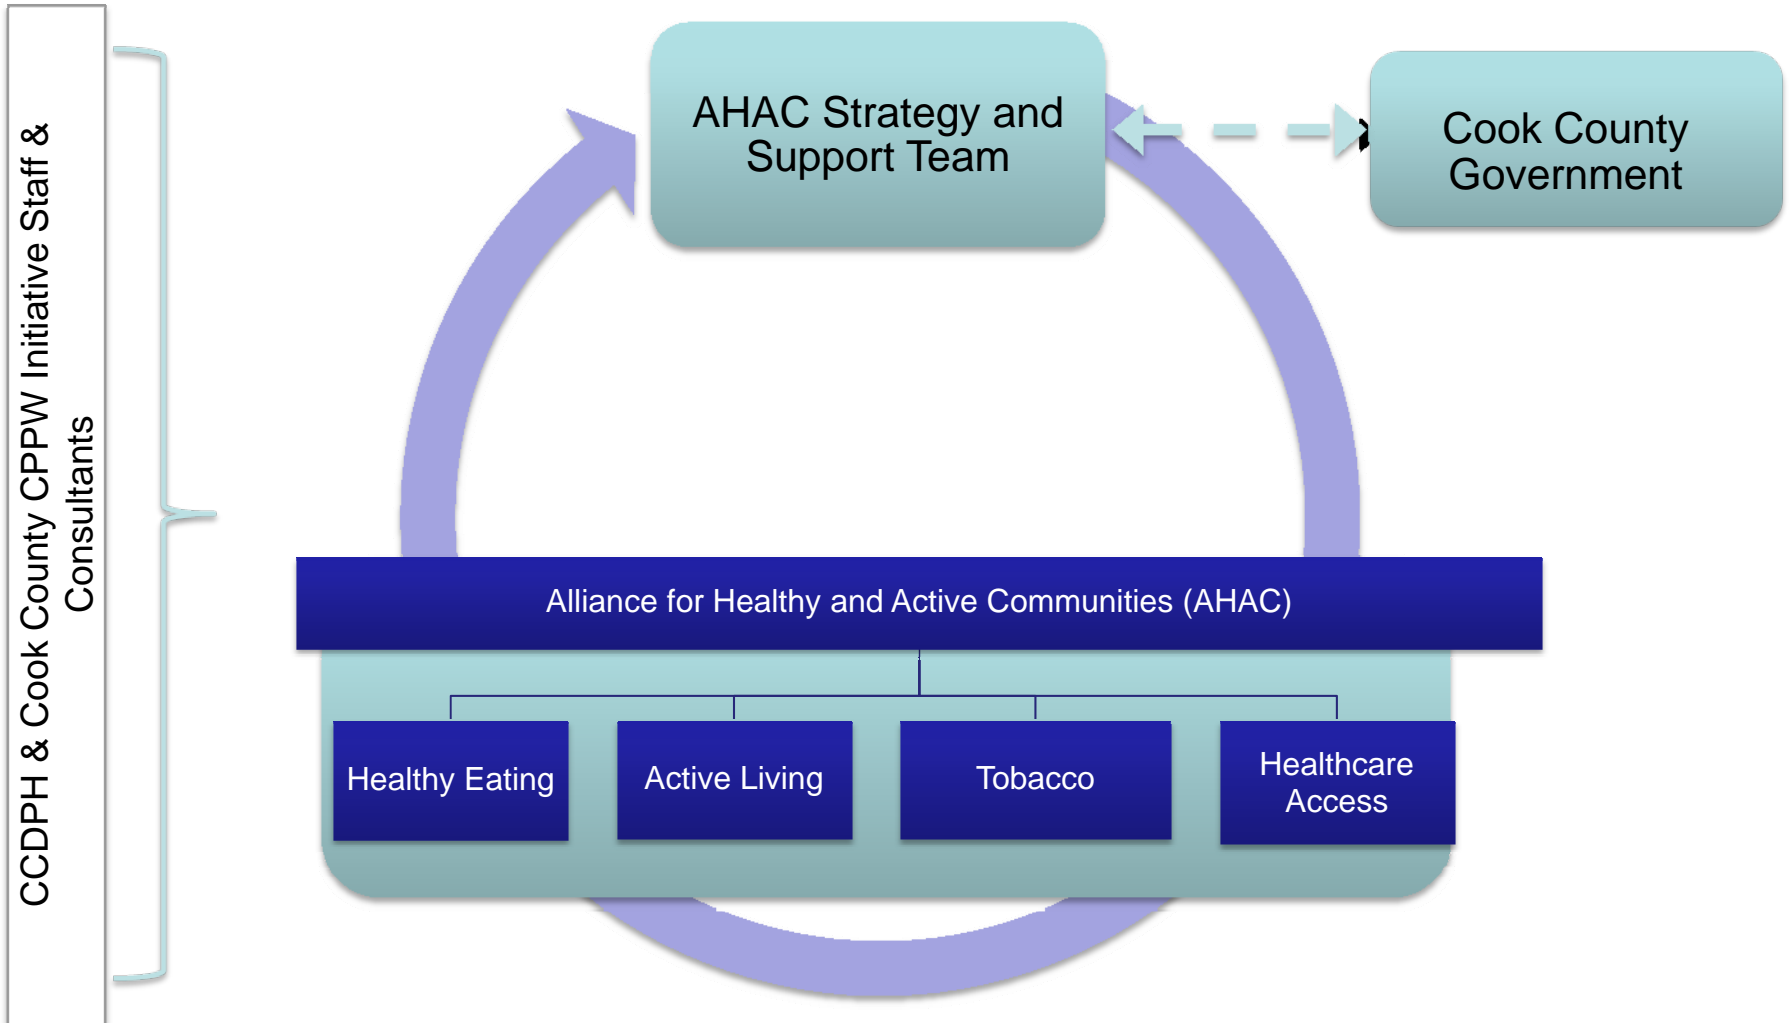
CCDPH & Cook County CPPW Initiative Staff & Consultants

AHAC Strategy and Support Team

Cook County Government

Alliance for Healthy and Active Communities (AHAC)

Healthy Eating

Active Living

Tobacco

Healthcare Access